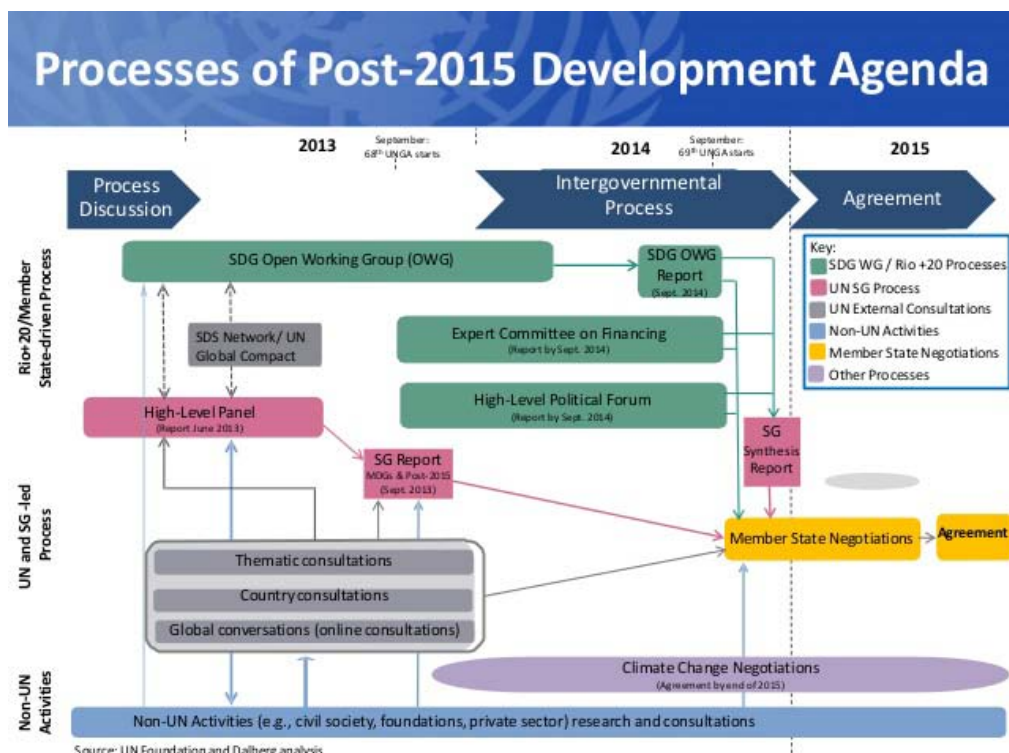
Processes of Post-2015 Development Agenda

2013

September: 68th UNGA starts

2014

September: 69th UNGA starts

2015

Process Discussion

Intergovernmental Process

Agreement

Rio+20/Member State-driven Process

SDG Open Working Group (OWG)

SDG OWG Report (Sept. 2014)

Key:
SDG WG / Rio +20 Processes
UN SG Process
UN External Consultations
Non-UN Activities
Member State Negotiations
Other Processes

SDS Network/ UN Global Compact

Expert Committee on Financing (Report by Sept. 2014)

High-Level Political Forum (Report by Sept. 2014)

High-Level Panel (Report June 2013)

SG Synthesis Report

SG Report MDGs & Post-2015 (Sept. 2013)

UN and SG-led Process

Member State Negotiations

Agreement

Thematic consultations

Country consultations

Global conversations (online consultations)

Non-UN Activities

Climate Change Negotiations (Agreement by end of 2015)

Non-UN Activities (e.g., civil society, foundations, private sector) research and consultations

Source: UN Foundation and Dalberg analysis